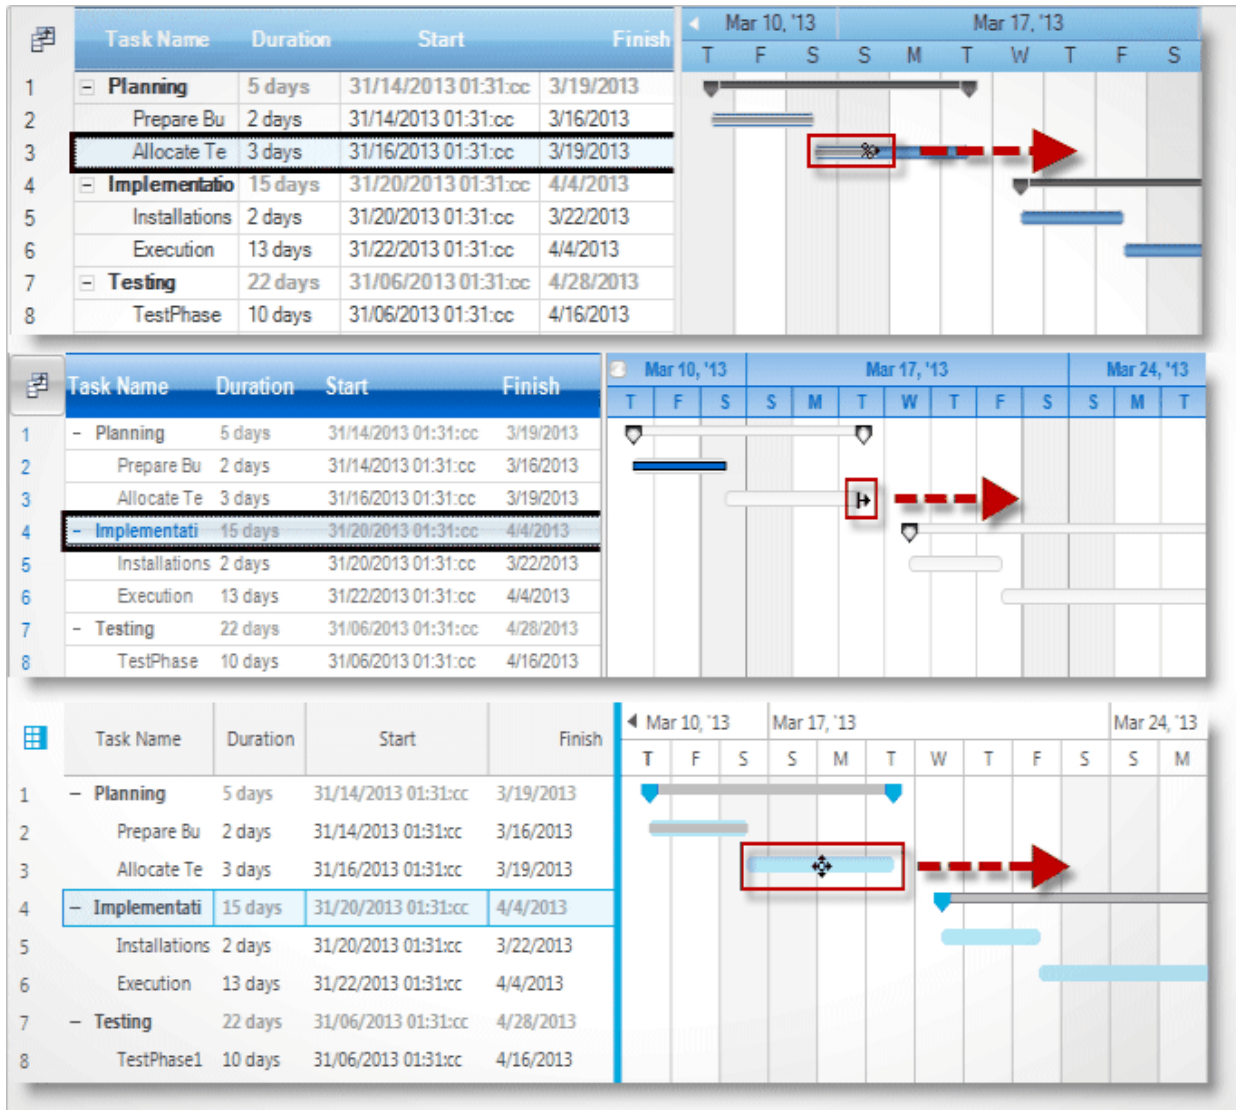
| | Task Name | Duration | Start | Finish |
|---|---|---|---|---|
| 1 | − Planning | 5 days | 31/14/2013 01:31:cc | 3/19/2013 |
| 2 | Prepare Bu | 2 days | 31/14/2013 01:31:cc | 3/16/2013 |
| 3 | Allocate Te | 3 days | 31/16/2013 01:31:cc | 3/19/2013 |
| 4 | − Implementatio | 15 days | 31/20/2013 01:31:cc | 4/4/2013 |
| 5 | Installations | 2 days | 31/20/2013 01:31:cc | 3/22/2013 |
| 6 | Execution | 13 days | 31/22/2013 01:31:cc | 4/4/2013 |
| 7 | − Testing | 22 days | 31/06/2013 01:31:cc | 4/28/2013 |
| 8 | TestPhase | 10 days | 31/06/2013 01:31:cc | 4/16/2013 |

Mar 10, '13 Mar 17, '13
T F S S M T W T F S

| | Task Name | Duration | Start | Finish |
|---|---|---|---|---|
| 1 | − Planning | 5 days | 31/14/2013 01:31:cc | 3/19/2013 |
| 2 | Prepare Bu | 2 days | 31/14/2013 01:31:cc | 3/16/2013 |
| 3 | Allocate Te | 3 days | 31/16/2013 01:31:cc | 3/19/2013 |
| 4 | − Implementati | 15 days | 31/20/2013 01:31:cc | 4/4/2013 |
| 5 | Installations | 2 days | 31/20/2013 01:31:cc | 3/22/2013 |
| 6 | Execution | 13 days | 31/22/2013 01:31:cc | 4/4/2013 |
| 7 | − Testing | 22 days | 31/06/2013 01:31:cc | 4/28/2013 |
| 8 | TestPhase | 10 days | 31/06/2013 01:31:cc | 4/16/2013 |

Mar 10, '13 Mar 17, '13 Mar 24, '13
T F S S M T W T F S S M T

| | Task Name | Duration | Start | Finish |
|---|---|---|---|---|
| 1 | − Planning | 5 days | 31/14/2013 01:31:cc | 3/19/2013 |
| 2 | Prepare Bu | 2 days | 31/14/2013 01:31:cc | 3/16/2013 |
| 3 | Allocate Te | 3 days | 31/16/2013 01:31:cc | 3/19/2013 |
| 4 | − Implementati | 15 days | 31/20/2013 01:31:cc | 4/4/2013 |
| 5 | Installations | 2 days | 31/20/2013 01:31:cc | 3/22/2013 |
| 6 | Execution | 13 days | 31/22/2013 01:31:cc | 4/4/2013 |
| 7 | − Testing | 22 days | 31/06/2013 01:31:cc | 4/28/2013 |
| 8 | TestPhase1 | 10 days | 31/06/2013 01:31:cc | 4/16/2013 |

Mar 10, '13 Mar 17, '13 Mar 24, '13
T F S S M T W T F S S M